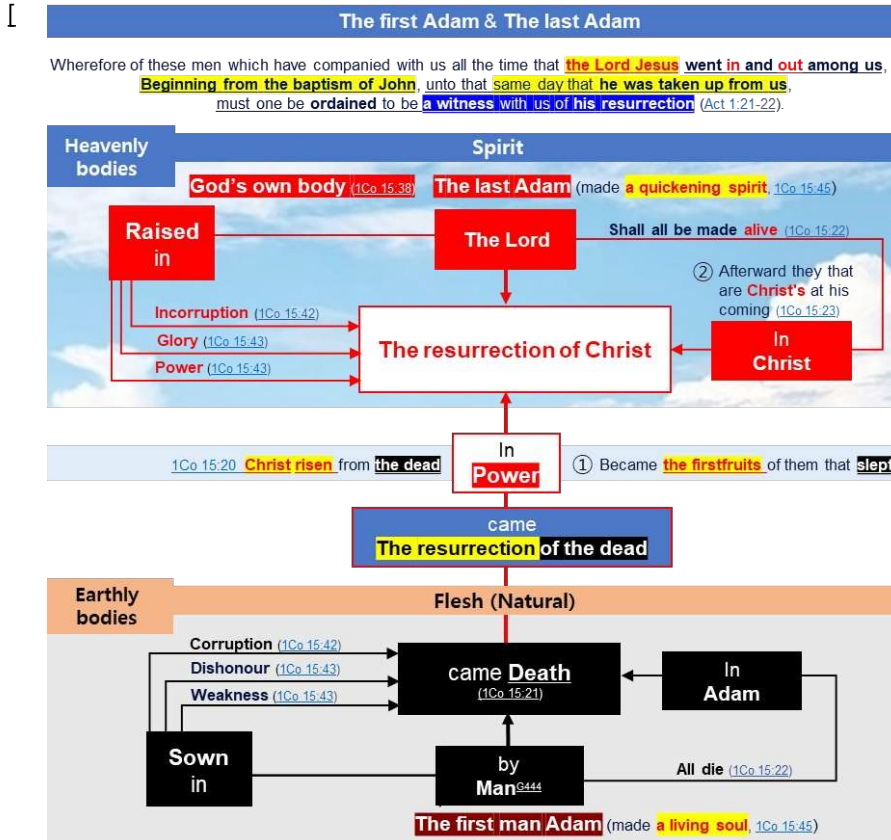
[

The first Adam & The last Adam

Wherefore of these men which have companied with us all the time that the Lord Jesus went in and out among us, Beginning from the baptism of John, unto that same day that he was taken up from us, must one be ordained to be a witness with us of his resurrection (Act 1:21-22).

Heavenly bodies

Spirit

God's own body (1Co 15:38) The last Adam (made a quickening spirit, 1Co 15:45)

Raised in

The Lord

Shall all be made alive (1Co 15:22)

② Afterward they that are Christ's at his coming (1Co 15:23)

Incorruption (1Co 15:42)

Glory (1Co 15:43)

Power (1Co 15:43)

The resurrection of Christ

In Christ

1Co 15:20 Christ risen from the dead

In Power

① Became the firstfruits of them that slept

came The resurrection of the dead

Earthly bodies

Flesh (Natural)

Corruption (1Co 15:42)

Dishonour (1Co 15:43)

Weakness (1Co 15:43)

came Death (1Co 15:21)

In Adam

Sown in

by Man$^{G444}$

All die (1Co 15:22)

The first man Adam (made a living soul, 1Co 15:45)